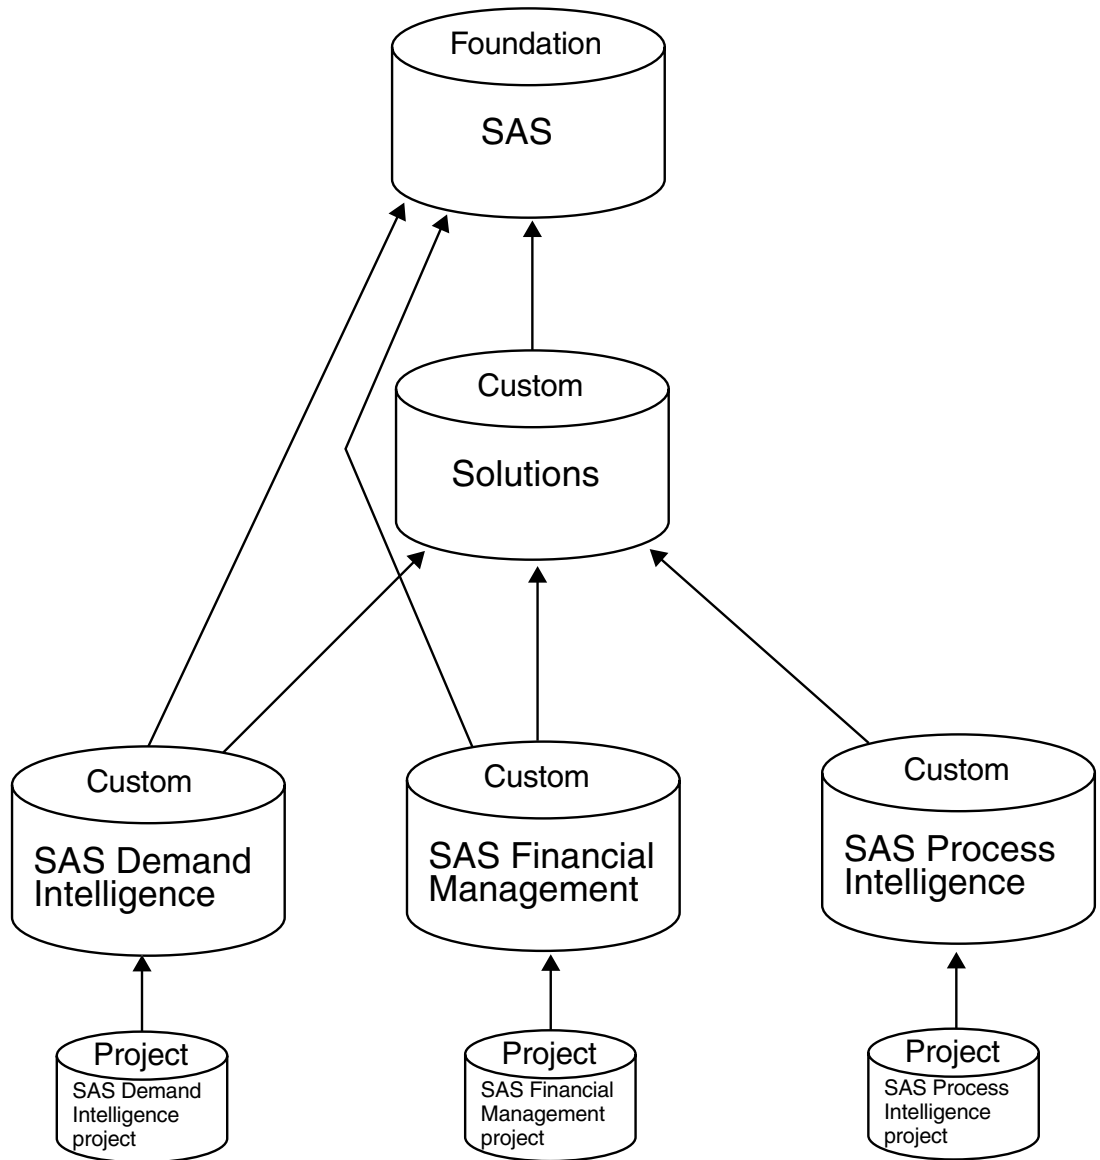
Foundation

SAS

Custom

Solutions

Custom

SAS Demand Intelligence

Custom

SAS Financial Management

Custom

SAS Process Intelligence

Project

SAS Demand Intelligence project

Project

SAS Financial Management project

Project

SAS Process Intelligence project